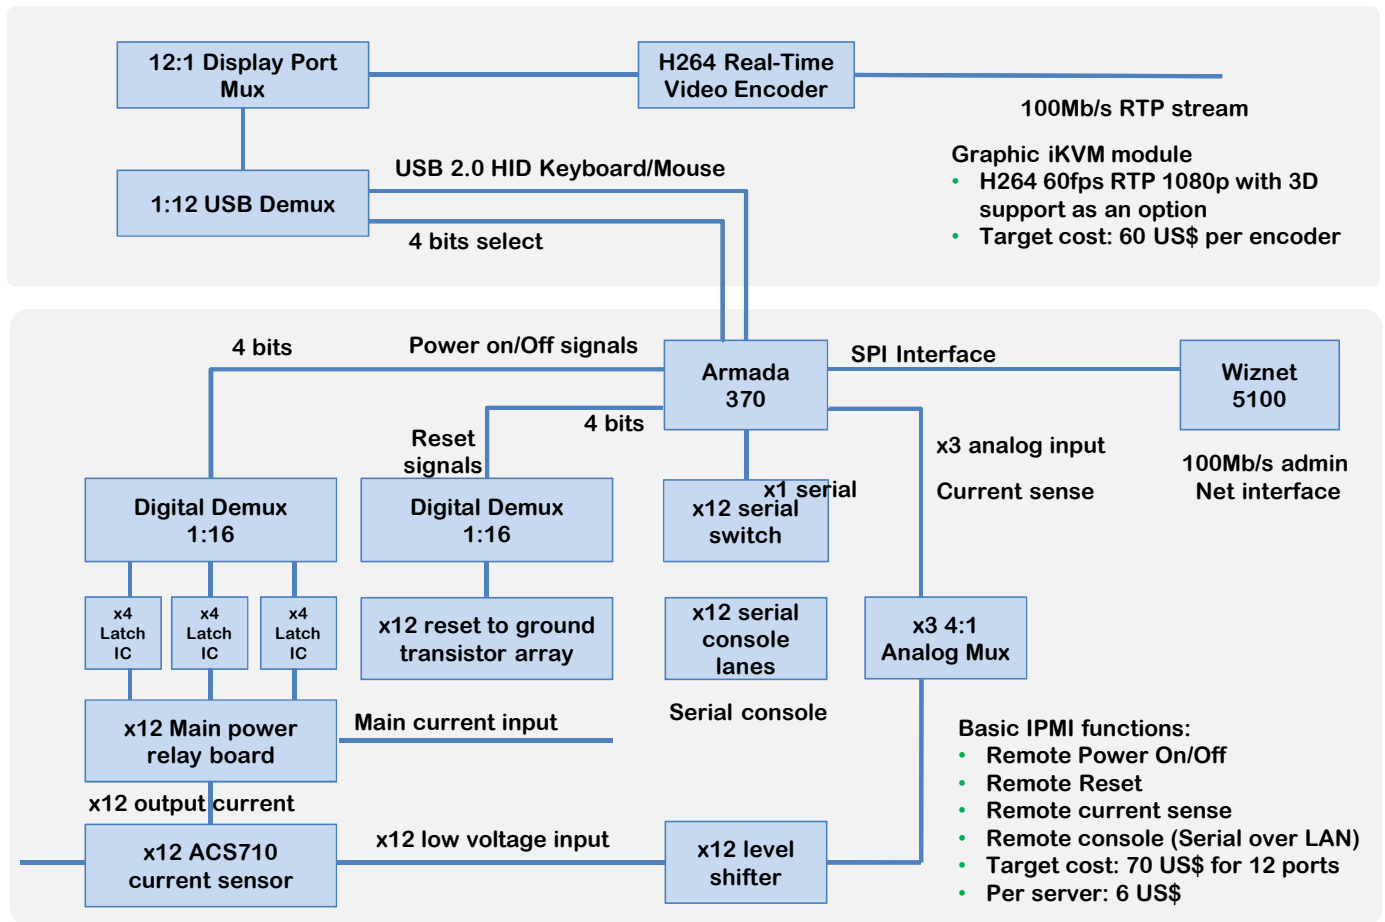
12:1 Display Port Mux

H264 Real-Time Video Encoder

100Mb/s RTP stream

1:12 USB Demux

USB 2.0 HID Keyboard/Mouse

4 bits select

Graphic iKVM module
• H264 60fps RTP 1080p with 3D support as an option
• Target cost: 60 US$ per encoder

4 bits

Power on/Off signals

Armada 370

SPI Interface

Wiznet 5100

Reset signals

4 bits

x3 analog input

100Mb/s admin Net interface

Current sense

Digital Demux 1:16

Digital Demux 1:16

x1 serial

x12 serial switch

x4 Latch IC

x4 Latch IC

x4 Latch IC

x12 reset to ground transistor array

x12 serial console lanes

x3 4:1 Analog Mux

x12 Main power relay board

Main current input

Serial console

Basic IPMI functions:
• Remote Power On/Off
• Remote Reset
• Remote current sense
• Remote console (Serial over LAN)
• Target cost: 70 US$ for 12 ports
• Per server: 6 US$

x12 output current

x12 ACS710 current sensor

x12 low voltage input

x12 level shifter